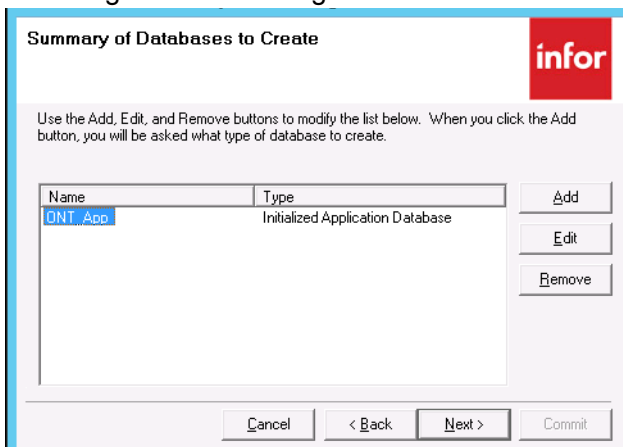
Summary of Databases to Create

infor

Use the Add, Edit, and Remove buttons to modify the list below. When you click the Add button, you will be asked what type of database to create.

| Name | Type |
|---|---|
| ONT_App | Initialized Application Database |

Add

Edit

Remove

Cancel

< Back

Next >

Commit